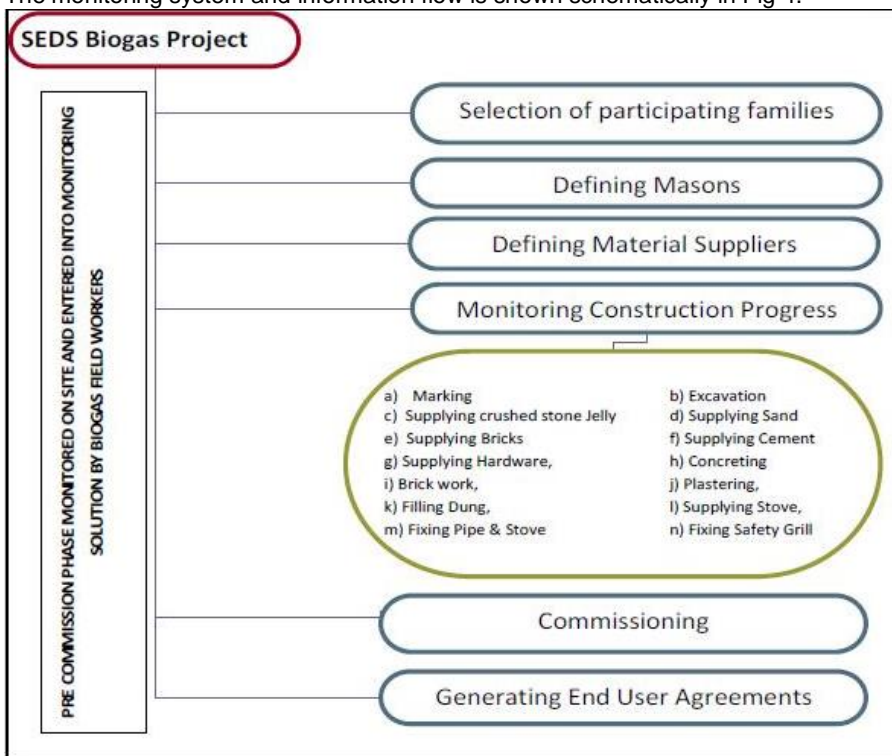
The monitoring system and information flow is shown schematically in Fig 4.

SEDS Biogas Project

PRE COMMISSION PHASE MONITORED ON SITE AND ENTERED INTO MONITORING SOLUTION BY BIOGAS FIELD WORKERS

Selection of participating families

Defining Masons

Defining Material Suppliers

Monitoring Construction Progress

a) Marking
b) Excavation
c) Supplying crushed stone Jelly
d) Supplying Sand
e) Supplying Bricks
f) Supplying Cement
g) Supplying Hardware,
h) Concreting
i) Brick work,
j) Plastering,
k) Filling Dung,
l) Supplying Stove,
m) Fixing Pipe & Stove
n) Fixing Safety Grill

Commissioning

Generating End User Agreements